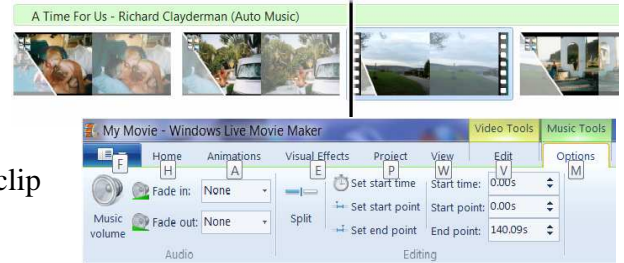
A Time For Us - Richard Clayderman (Auto Music)

My Movie - Windows Live Movie Maker

Video Tools Music Tools

F Home H Animations A Visual Effects E Project P View W Edit V Options M

clip

Music volume

Fade in: None

Fade out: None

Audio

Split

Set start time

Set start point

Set end point

Start time: 0.00s

Start point: 0.00s

End point: 140.09s

Editing